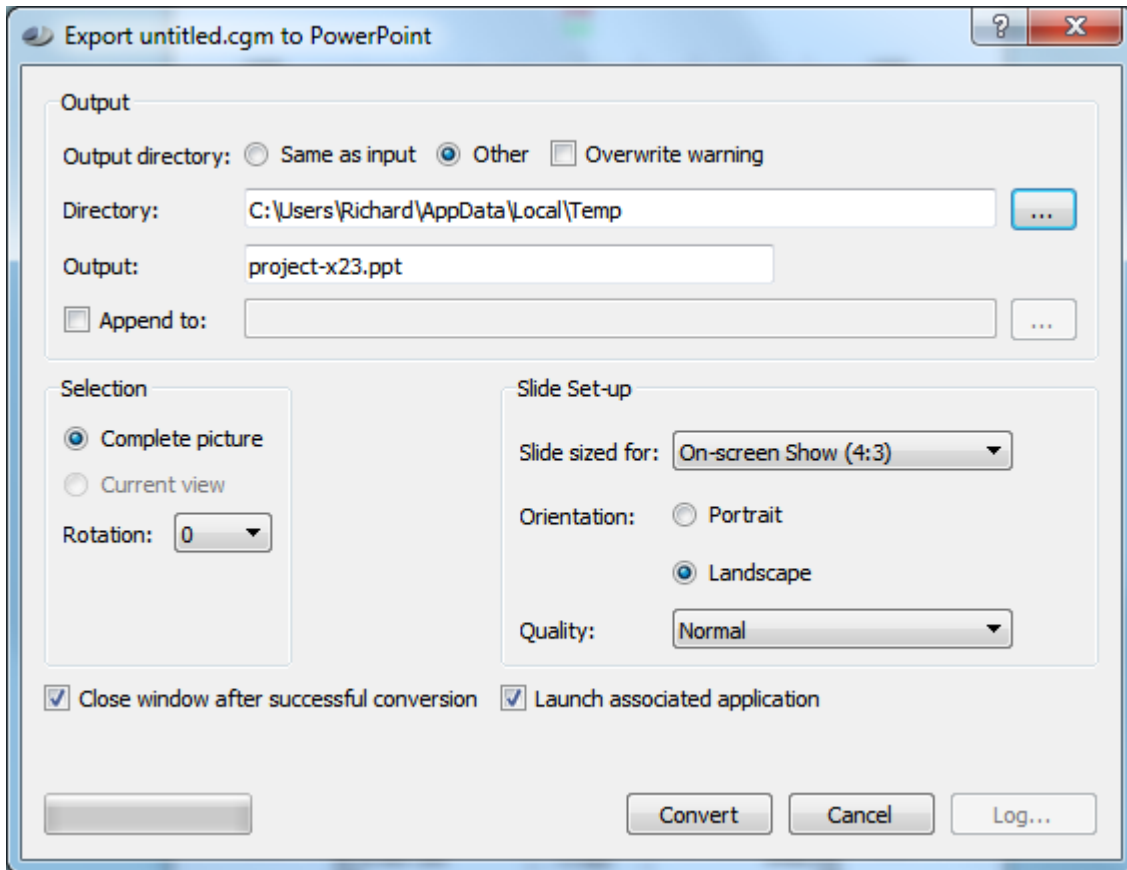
Export untitled.cgm to PowerPoint

?

X

Output

Output directory: Same as input Other Overwrite warning

Directory: C:\Users\Richard\AppData\Local\Temp ...

Output: project-x23.ppt

Append to: ...

Selection

Complete picture

Current view

Rotation: 0

Slide Set-up

Slide sized for: On-screen Show (4:3)

Orientation: Portrait

Landscape

Quality: Normal

Close window after successful conversion Launch associated application

Convert Cancel Log...